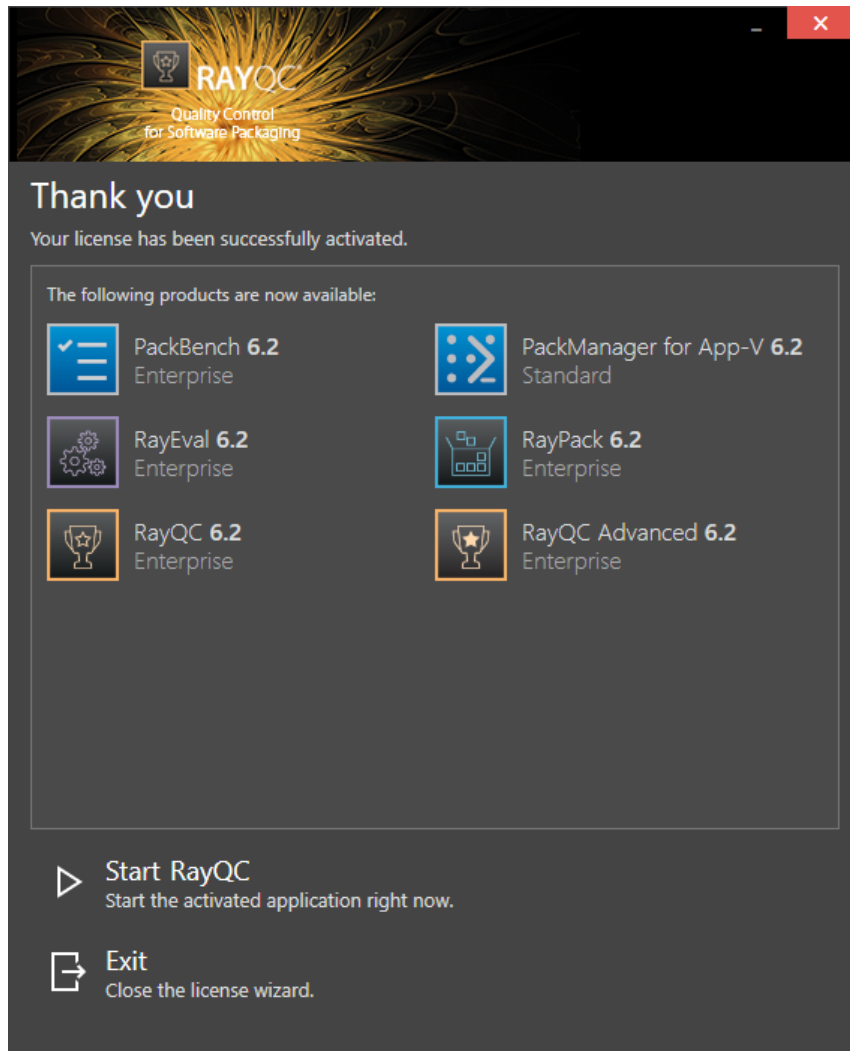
RAYQC
Quality Control
for Software Packaging

Thank you

Your license has been successfully activated.

The following products are now available:

PackBench 6.2
Enterprise

PackManager for App-V 6.2
Standard

RayEval 6.2
Enterprise

RayPack 6.2
Enterprise

RayQC 6.2
Enterprise

RayQC Advanced 6.2
Enterprise

Start RayQC
Start the activated application right now.

Exit
Close the license wizard.